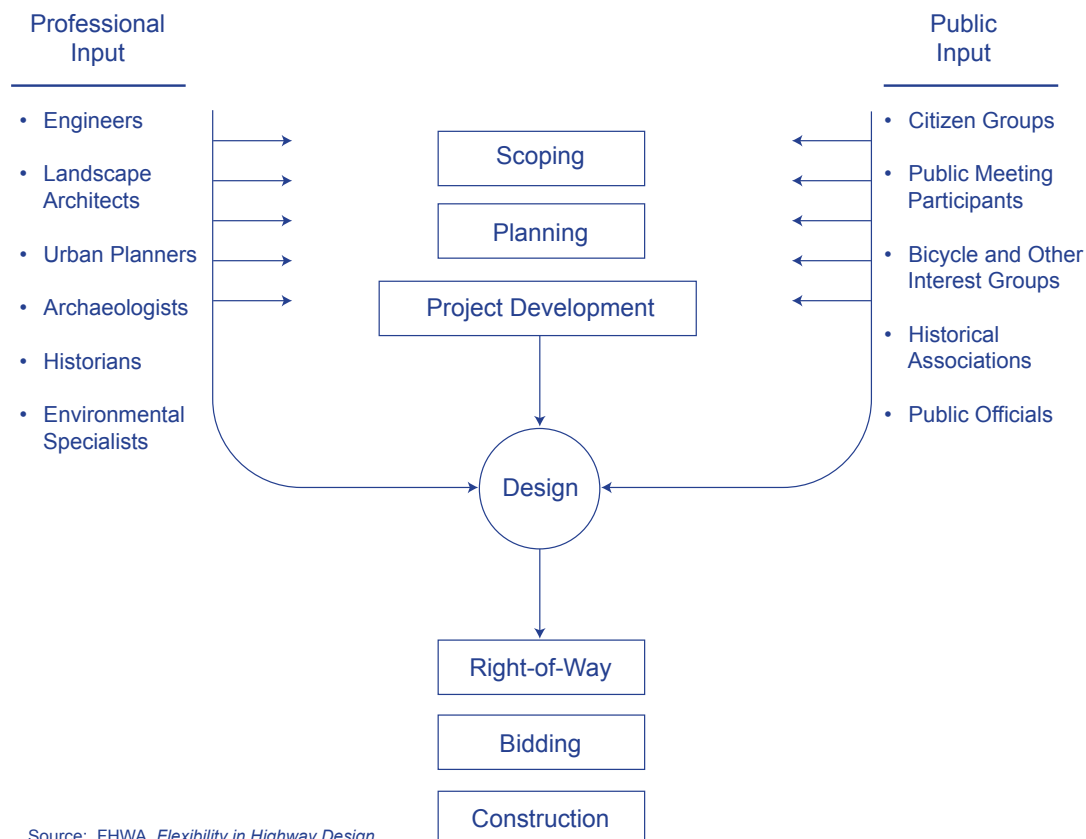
Professional Input

- Engineers
- Landscape Architects
- Urban Planners
- Archaeologists
- Historians
- Environmental Specialists

Public Input

- Citizen Groups
- Public Meeting Participants
- Bicycle and Other Interest Groups
- Historical Associations
- Public Officials

Scoping

Planning

Project Development

Design

Right-of-Way

Bidding

Construction

Source: FHWA, *Flexibility in Highway Design*